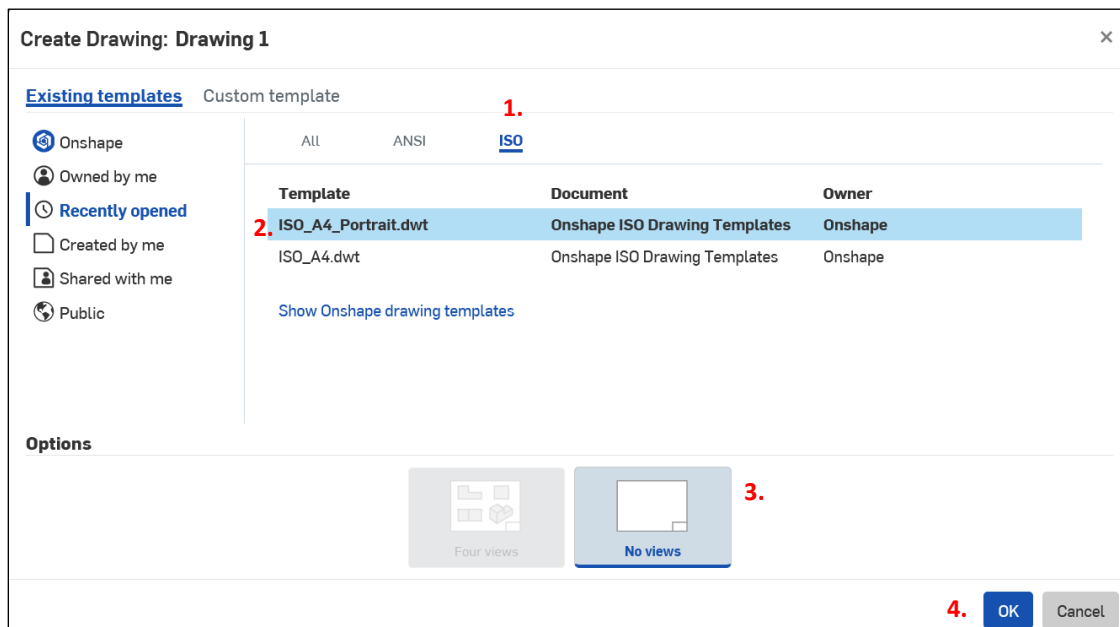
Create Drawing: Drawing 1

×

Existing templates Custom template

1.

Onshape
Owned by me
Recently opened
Created by me
Shared with me
Public

All ANSI ISO

| Template | Document | Owner |
|---|---|---|
| 2. ISO_A4_Portrait.dwt | Onshape ISO Drawing Templates | Onshape |
| ISO_A4.dwt | Onshape ISO Drawing Templates | Onshape |

Show Onshape drawing templates

Options

Four views

No views

3.

4. OK Cancel